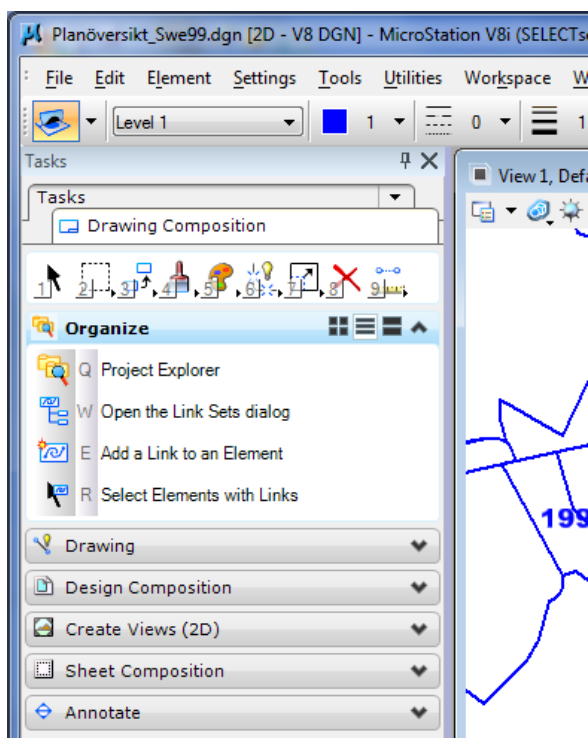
Planöversikt_Swe99.dgn [2D - V8 DGN] - MicroStation V8i (SELECTs

File Edit Element Settings Tools Utilities Workspace W

Level 1

1

0

1

Tasks

Tasks

Drawing Composition

1 2 3 4 5 6 7 8 9

Organize

Q Project Explorer

W Open the Link Sets dialog

E Add a Link to an Element

R Select Elements with Links

Drawing

Design Composition

Create Views (2D)

Sheet Composition

Annotate

View 1, Defa

199